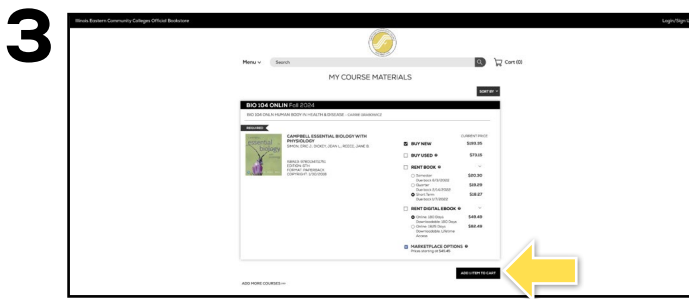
3

Illinois Eastern Community Colleges Official Bookstore

Login/Sign

Menu ∨ Search

Cart (0)

MY COURSE MATERIALS

SORT BY

BIO 104 ONLIN Fall 2024

BIO 104 ONLIN HUMAN BODY IN HEALTH & DISEASE - CASSIE GRABOWSKI

REQUIRED

CAMPBELL ESSENTIAL BIOLOGY WITH PHYSIOLOGY
SIMON, ERIC J.; DICKEY, JEAN L.; REECE, JANE B.

ISBN13: 9780134711171
EDITION: 6TH
FORMAT: PAPERBACK
COPYRIGHT: 2/10/2018

CURRENT PRICE

BUY NEW $189.35

BUY USED $73.10

RENT BOOK

Semester Due back 12/31/2024 $20.30

Quarter Due back 12/01/2024 $29.29

Short Term Due back 11/1/2024 $28.67

RENT DIGITAL EBOOK

Online 180 Days Downloadable 180 Days $49.49

Online 1825 Days Downloadable Lifetime Access $68.49

MARKETPLACE OPTIONS
Prices starting at $49.45

ADD 1 ITEM TO CART

ADD MORE COURSES >>